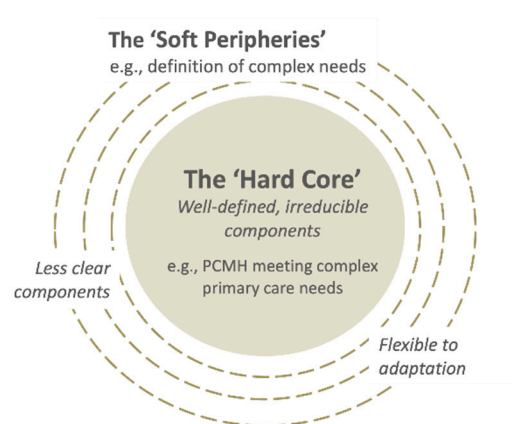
The 'Soft Peripheries'
e.g., definition of complex needs

The 'Hard Core'
Well-defined, irreducible components

e.g., PCMH meeting complex primary care needs

Less clear components

Flexible to adaptation